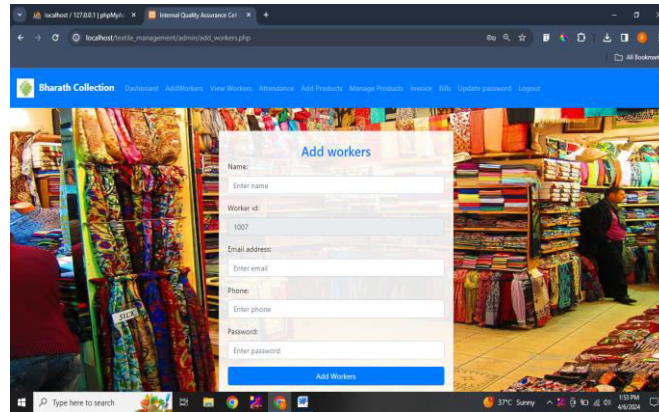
localhost / 127.0.0.1 | phpMyAdmin ×
Internal Quality Assurance Cel ×
+
localhost/textile_management/admin/add_workers.php
All Bookmarks

Bharath Collection Dashboard AddWorkers View Workers Attendance Add Products Manage Products Invoice Bills Update password Logout

Add workers

Name:
Enter name

Worker id:
1007

Email address:
Enter email

Phone:
Enter phone

Password:
Enter password

Add Workers

SILK

Type here to search
37°C Sunny
1:53 PM
4/6/2024